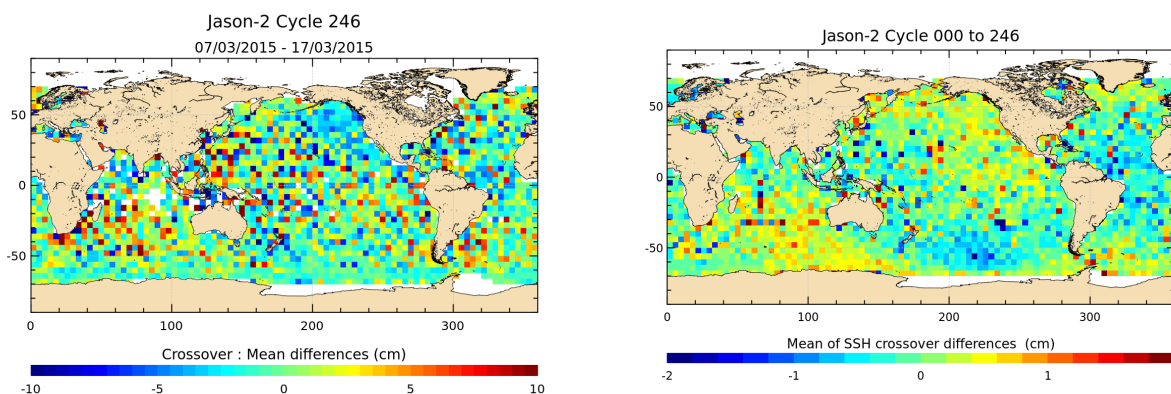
Jason-2 Cycle 246
07/03/2015 - 17/03/2015

50
0
-50
0
100
200
300

Crossover : Mean differences (cm)
-10
-5
0
5
10

Jason-2 Cycle 000 to 246

50
0
-50
0
100
200
300

Mean of SSH crossover differences (cm)
-2
-1
0
1